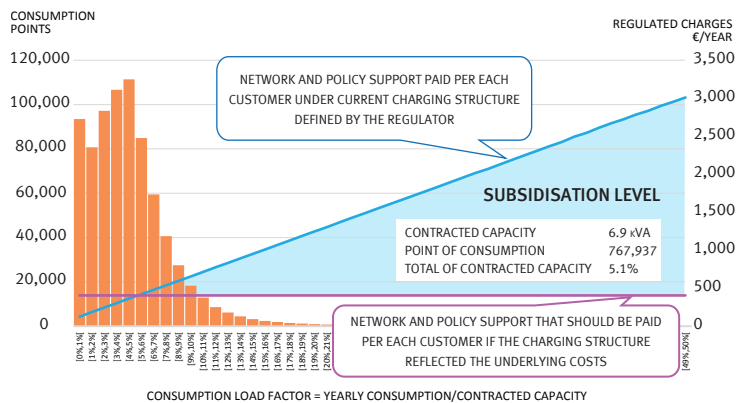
CONSUMPTION POINTS

REGULATED CHARGES €/YEAR

120,000
100,000
80,000
60,000
40,000
20,000
0

3,500
3,000
2,500
2,000
1,500
1,000
500
0

NETWORK AND POLICY SUPPORT PAID PER EACH CUSTOMER UNDER CURRENT CHARGING STRUCTURE DEFINED BY THE REGULATOR

SUBSIDISATION LEVEL

| CONTRACTED CAPACITY | 6.9 kVA |
|---|---|
| POINT OF CONSUMPTION | 767,937 |
| TOTAL OF CONTRACTED CAPACITY | 5.1% |

NETWORK AND POLICY SUPPORT THAT SHOULD BE PAID PER EACH CUSTOMER IF THE CHARGING STRUCTURE REFLECTED THE UNDERLYING COSTS

[0%,1%] [1%,2%] [2%,3%] [3%,4%] [4%,5%] [5%,6%] [6%,7%] [7%,8%] [8%,9%] [9%,10%] [10%,11%] [11%,12%] [12%,13%] [13%,14%] [14%,15%] [15%,16%] [16%,17%] [17%,18%] [18%,19%] [19%,20%] [20%,21%] [49%,50%]

CONSUMPTION LOAD FACTOR = YEARLY CONSUMPTION/CONTRACTED CAPACITY